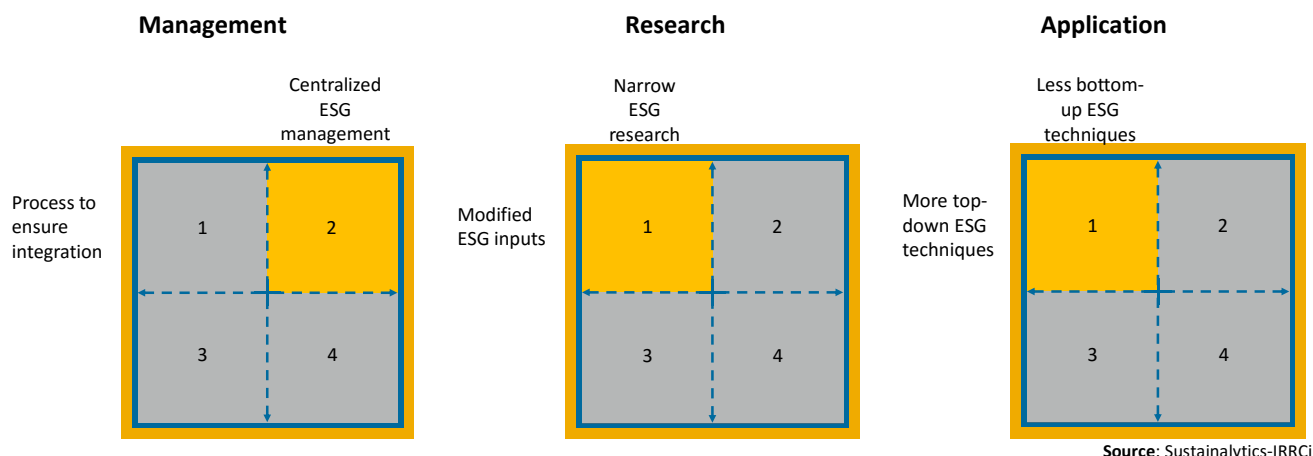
Management

Centralized ESG management

Process to ensure integration

1

2

3

4

Research

Narrow ESG research

Modified ESG inputs

1

2

3

4

Application

Less bottom-up ESG techniques

More top-down ESG techniques

1

2

3

4

Source: Sustainalytics-IRRCi